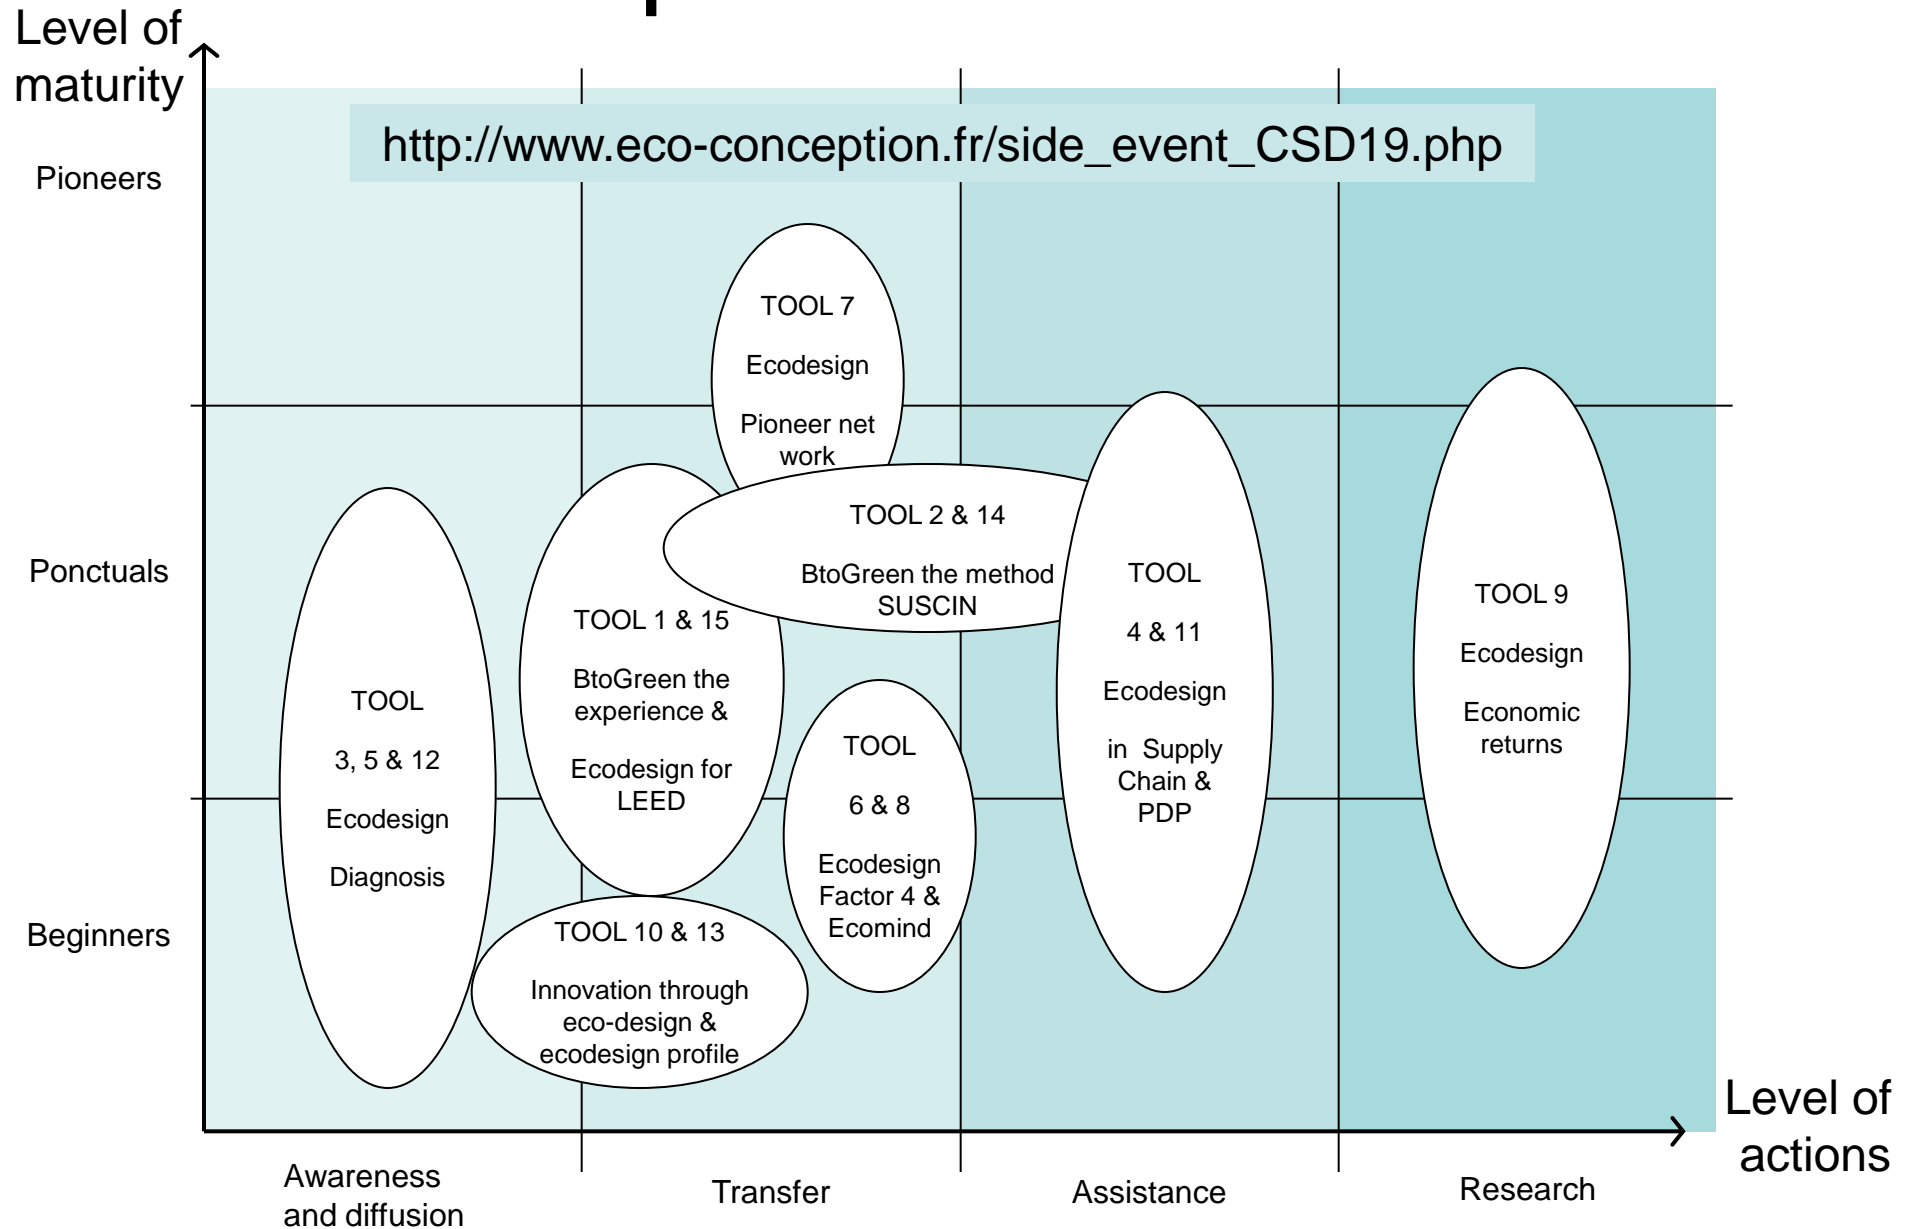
Level of maturity

http://www.eco-conception.fr/side_event_CSD19.php

Pioneers

Ponctuals

Beginners

TOOL 7

Ecodesign

Pioneer net work

TOOL 2 & 14

BtoGreen the method SUSCIN

TOOL 1 & 15

BtoGreen the experience &

Ecodesign for LEED

TOOL

3, 5 & 12

Ecodesign

Diagnosis

TOOL

6 & 8

Ecodesign Factor 4 & Ecomind

TOOL 10 & 13

Innovation through eco-design & ecodesign profile

TOOL

4 & 11

Ecodesign

in Supply Chain & PDP

TOOL 9

Ecodesign

Economic returns

Level of actions

Awareness and diffusion

Transfer

Assistance

Research